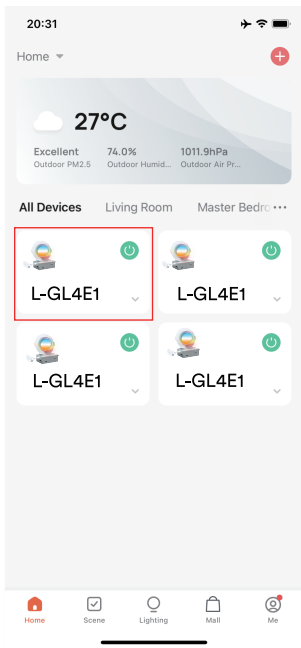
20:31

Home

27°C

Excellent
Outdoor PM2.5

74.0%
Outdoor Humid...

1011.9hPa
Outdoor Air Pr...

All Devices Living Room Master Bedro ...

L-GL4E1

L-GL4E1

L-GL4E1

L-GL4E1

Home Scene Lighting Mall Me